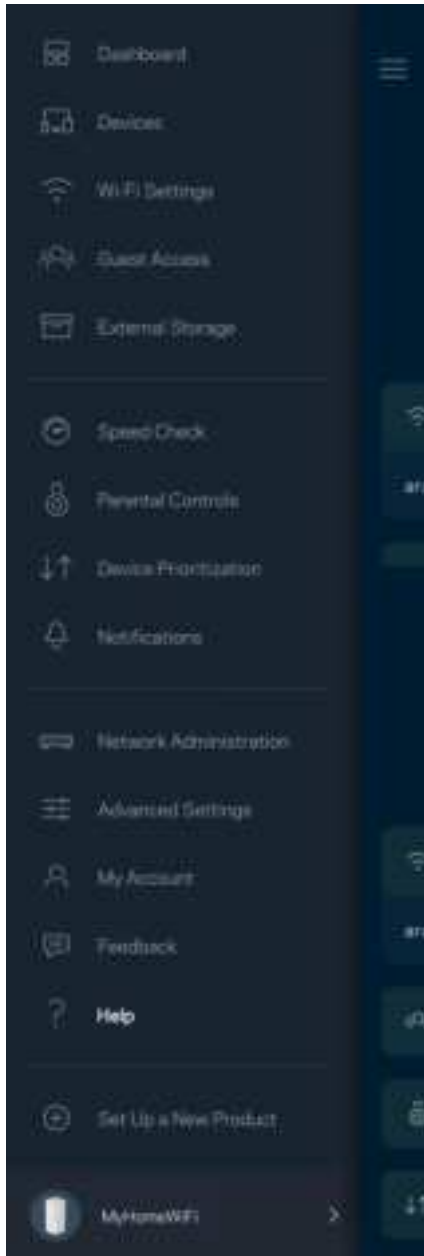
Dashboard

Devices

Wi-Fi Settings

Guest Access

External Storage

Speed Check

Parental Controls

Device Prioritization

Notifications

Network Administration

Advanced Settings

My Account

Feedback

Help

Set Up a New Product

MyHomeWiFi